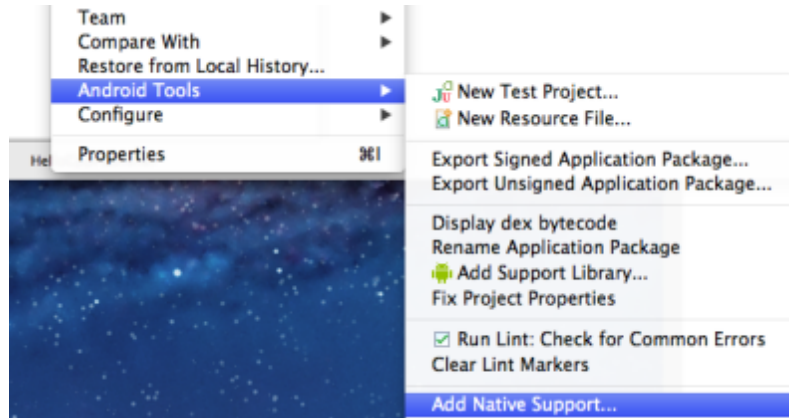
Team
Compare With
Restore from Local History...
Android Tools
Configure
Hel
Properties ⌘I

New Test Project...
New Resource File...

Export Signed Application Package...
Export Unsigned Application Package...

Display dex bytecode
Rename Application Package
Add Support Library...
Fix Project Properties

Run Lint: Check for Common Errors
Clear Lint Markers

Add Native Support...